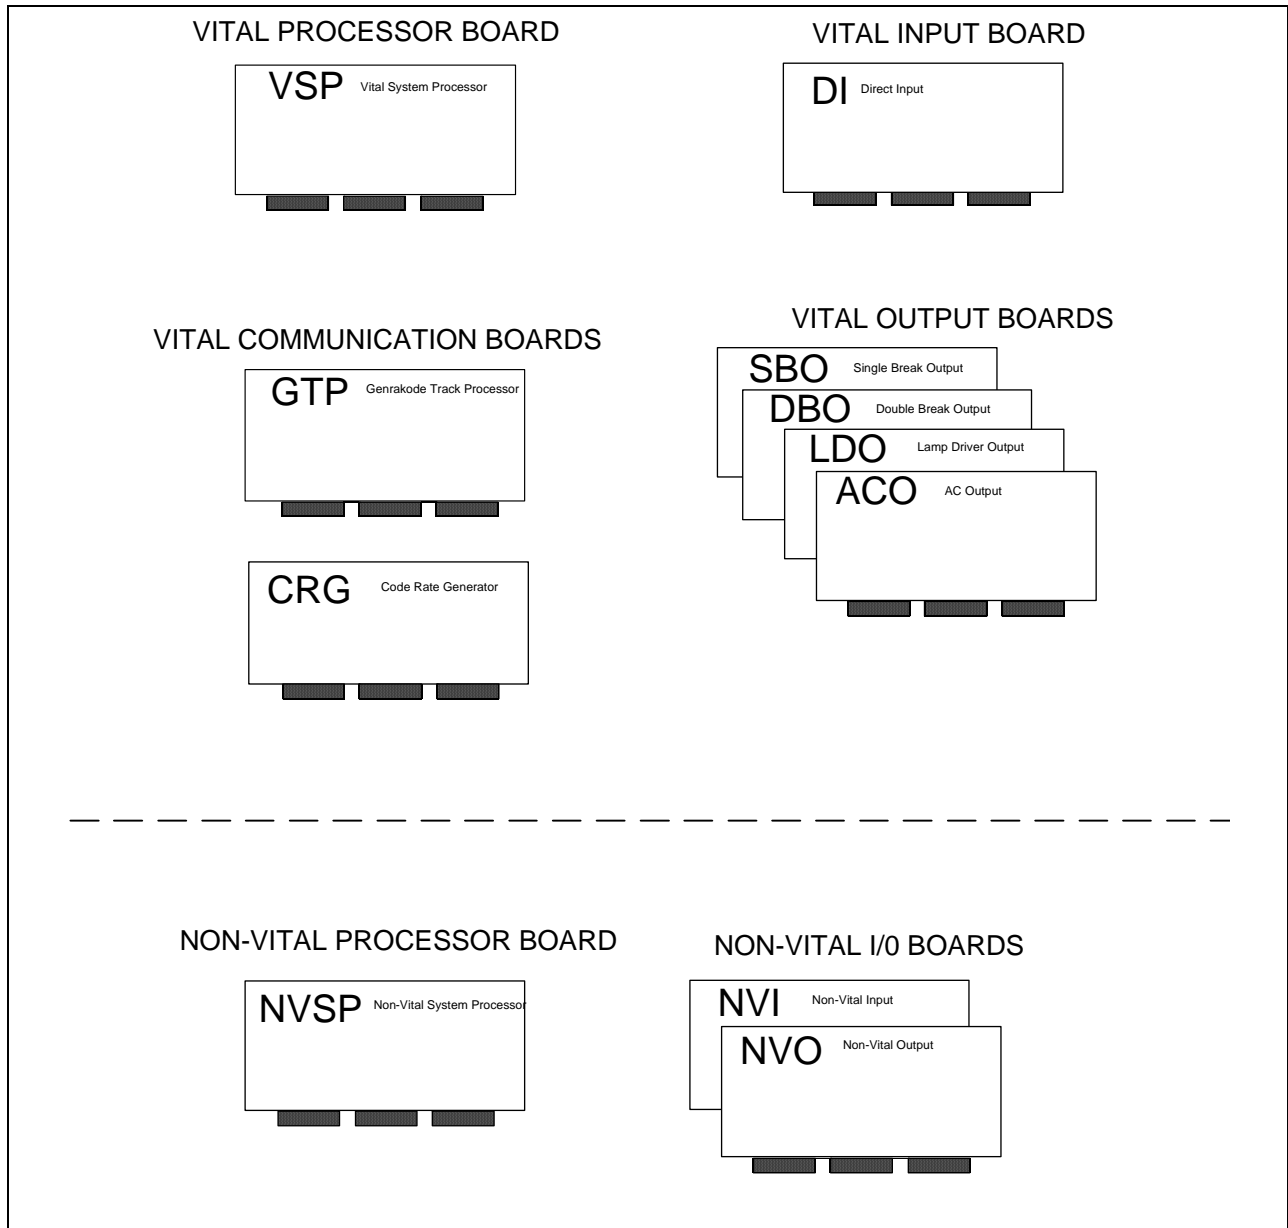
VITAL PROCESSOR BOARD

VSP Vital System Processor

VITAL INPUT BOARD

DI Direct Input

VITAL COMMUNICATION BOARDS

GTP Genrakode Track Processor

CRG Code Rate Generator

VITAL OUTPUT BOARDS

SBO Single Break Output

DBO Double Break Output

LDO Lamp Driver Output

ACO AC Output

NON-VITAL PROCESSOR BOARD

NVSP Non-Vital System Processor

NON-VITAL I/0 BOARDS

NVI Non-Vital Input

NVO Non-Vital Output